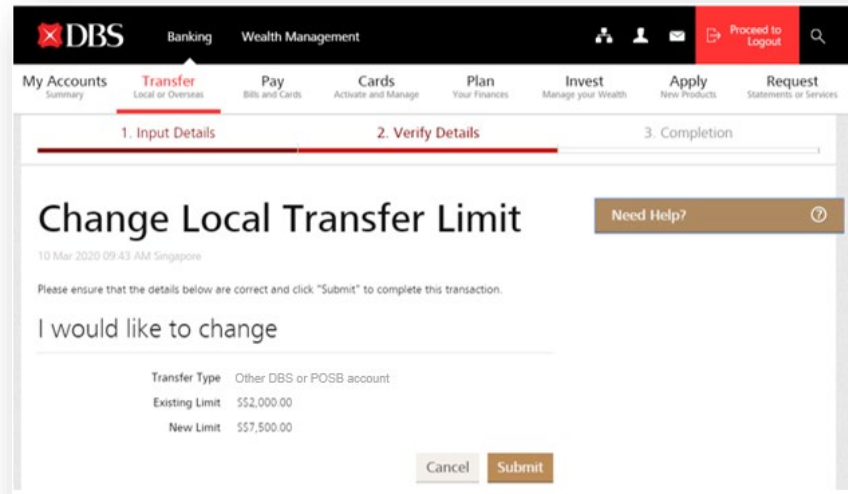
DBS Banking Wealth Management Proceed to Logout

My Accounts Summary
Transfer Local or Overseas
Pay Bills and Cards
Cards Activate and Manage
Plan Your Finances
Invest Manage your Wealth
Apply New Products
Request Statements or Services

1. Input Details
2. Verify Details
3. Completion

Change Local Transfer Limit

10 Mar 2020 09:43 AM Singapore

Please ensure that the details below are correct and click "Submit" to complete this transaction.

Need Help?

I would like to change

| Transfer Type | Other DBS or POSB account |
|---|---|
| Existing Limit | S$2,000.00 |
| New Limit | S$7,500.00 |

Cancel Submit